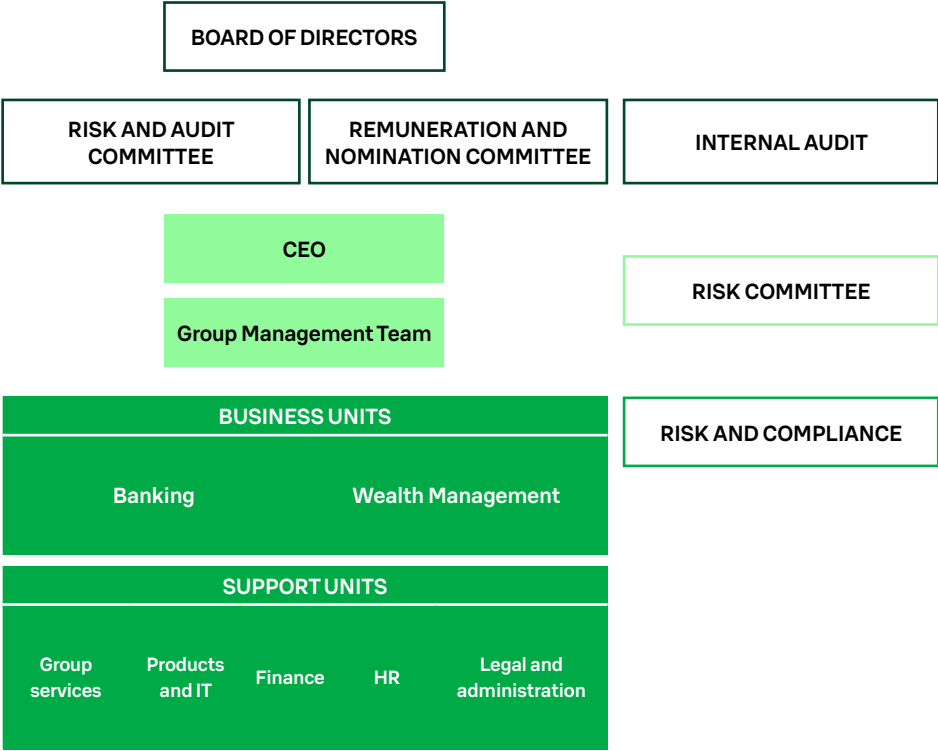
BOARD OF DIRECTORS

RISK AND AUDIT COMMITTEE

REMUNERATION AND NOMINATION COMMITTEE

INTERNAL AUDIT

CEO

RISK COMMITTEE

Group Management Team

BUSINESS UNITS

RISK AND COMPLIANCE

Banking

Wealth Management

SUPPORT UNITS

Group services

Products and IT

Finance

HR

Legal and administration